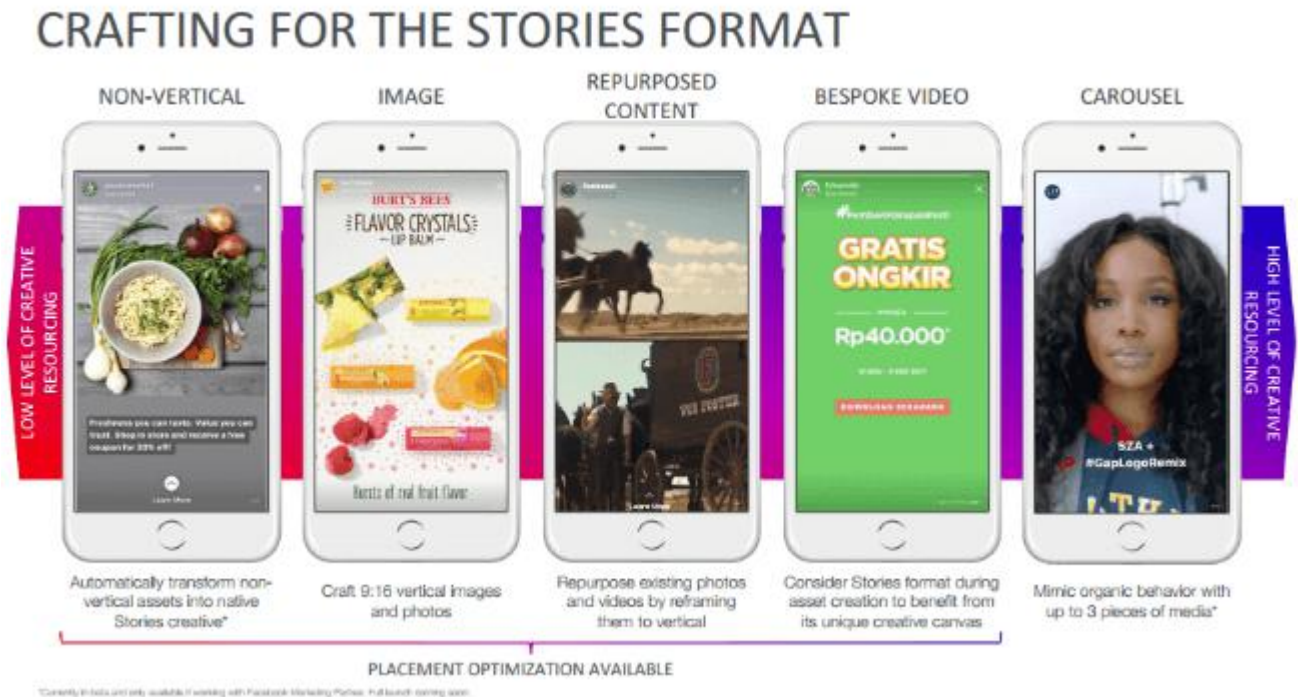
CRAFTING FOR THE STORIES FORMAT

LOW LEVEL OF CREATIVE RESOURCING

NON-VERTICAL

Freshness you can taste. Value you can trust. Shop in store and receive a free coupon for 20% off!

Learn More

Automatically transform non-vertical assets into native Stories creative*

IMAGE

BURT'S BEES

FLAVOR CRYSTALS

LIP BALM

Bursts of real fruit flavor

Craft 9:16 vertical images and photos

REPURPOSED CONTENT

Learn More

Repurpose existing photos and videos by reframing them to vertical

BESPOKE VIDEO

GRATIS ONGKIR

Rp40.000*

Consider Stories format during asset creation to benefit from its unique creative canvas

CAROUSEL

SZA + #GapLogoRemix

Mimic organic behavior with up to 3 pieces of media*

HIGH LEVEL OF CREATIVE RESOURCING

PLACEMENT OPTIMIZATION AVAILABLE

*Currently in beta and only available if working with Facebook Marketing Partner. Full launch coming soon.